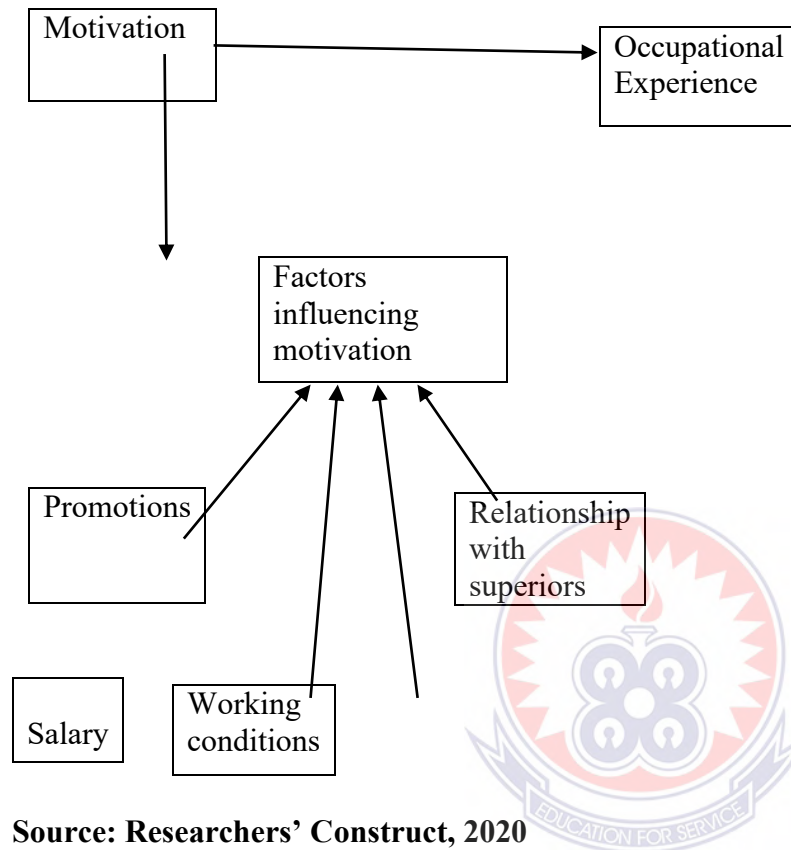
Motivation

Occupational Experience

Factors influencing motivation

Promotions

Relationship with superiors

Salary

Working conditions

EDUCATION FOR SERVICE

**Source: Researchers' Construct, 2020**